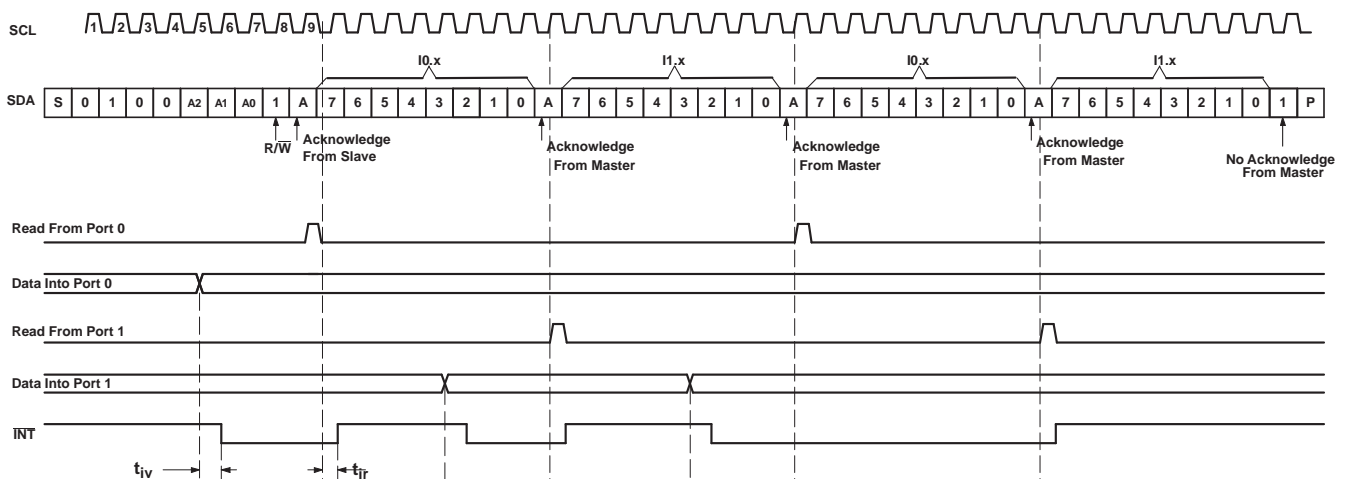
SCL
1 2 3 4 5 6 7 8 9

I0.x
I1.x
I0.x
I1.x

SDA
| S | 0 | 1 | 0 | 0 | A2 | A1 | A0 | 1 | A | 7 | 6 | 5 | 4 | 3 | 2 | 1 | 0 | A | 7 | 6 | 5 | 4 | 3 | 2 | 1 | 0 | A | 7 | 6 | 5 | 4 | 3 | 2 | 1 | 0 | A | 7 | 6 | 5 | 4 | 3 | 2 | 1 | 0 | 1 | P |

$R/\overline{W}$
Acknowledge From Slave
Acknowledge From Master
Acknowledge From Master
Acknowledge From Master
No Acknowledge From Master

Read From Port 0
Data Into Port 0
Read From Port 1
Data Into Port 1
$\overline{INT}$

$t_{iv}$
$t_{ir}$